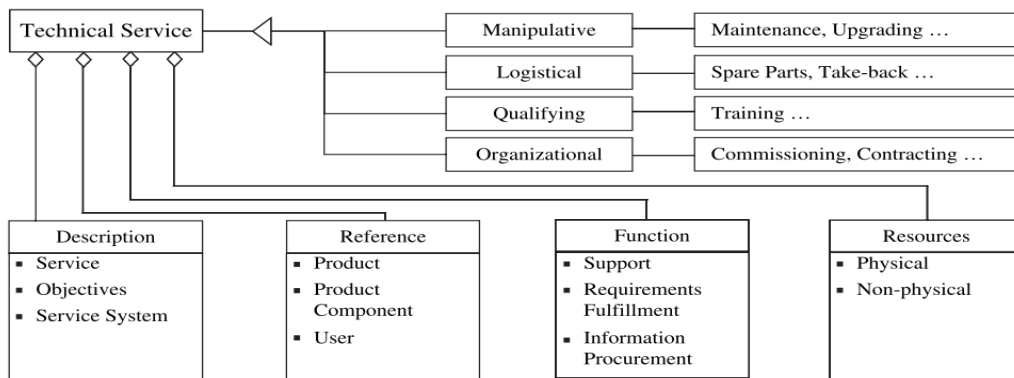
Technical Service

Manipulative
Maintenance, Upgrading ...

Logistical
Spare Parts, Take-back ...

Qualifying
Training ...

Organizational
Commissioning, Contracting ...

Description
- Service
- Objectives
- Service System

Reference
- Product
- Product Component
- User

Function
- Support
- Requirements Fulfillment
- Information Procurement

Resources
- Physical
- Non-physical